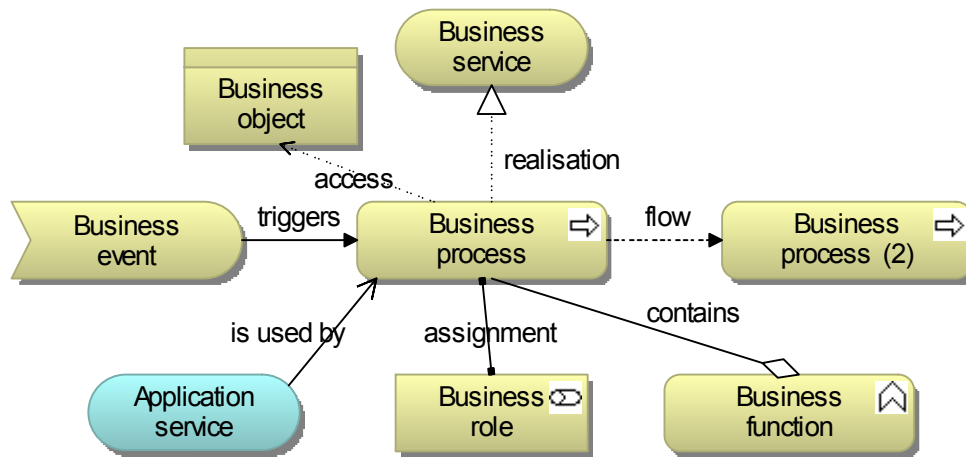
Business service

Business object

realisation

access

Business event

triggers

Business process

flow

Business process (2)

is used by

assignment

contains

Application service

Business role

Business function